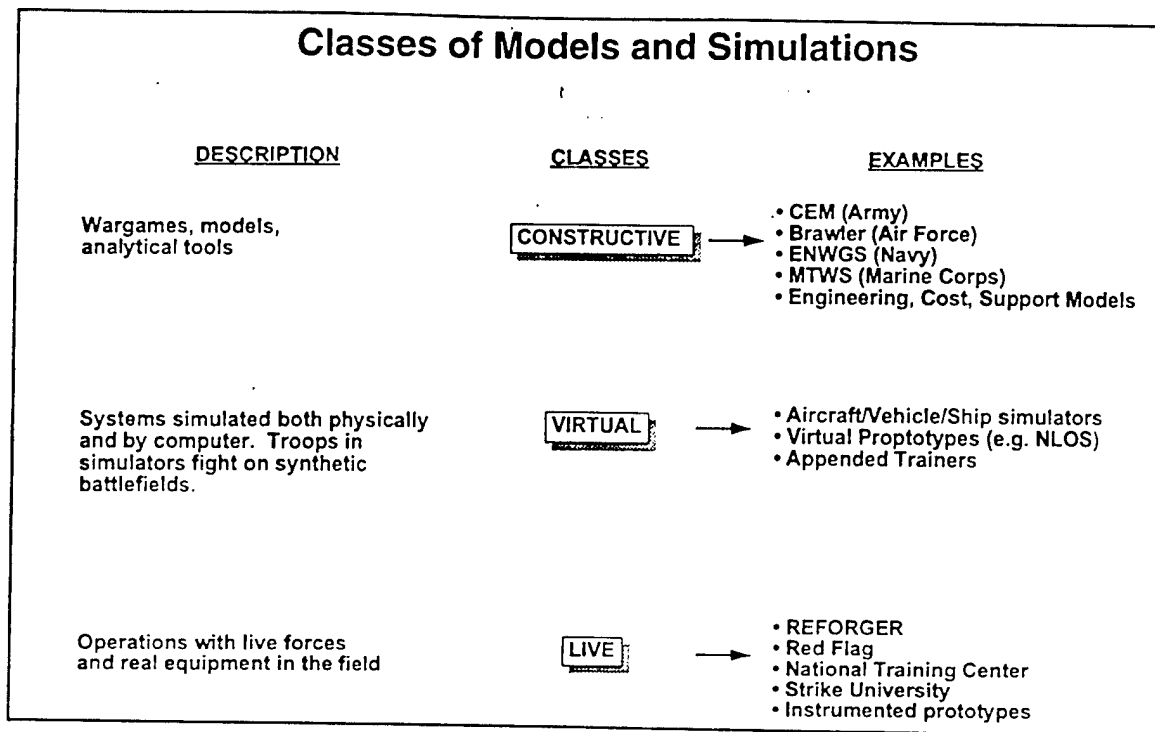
Classes of Models and Simulations

| DESCRIPTION | CLASSES | EXAMPLES |
|---|---|---|
| Wargames, models, analytical tools | CONSTRUCTIVE | • CEM (Army) • Brawler (Air Force) • ENWGS (Navy) • MTWS (Marine Corps) • Engineering, Cost, Support Models |
| Systems simulated both physically and by computer. Troops in simulators fight on synthetic battlefields. | VIRTUAL | • Aircraft/Vehicle/Ship simulators • Virtual Proptotypes (e.g. NLOS) • Appended Trainers |
| Operations with live forces and real equipment in the field | LIVE | • REFORGER • Red Flag • National Training Center • Strike University • Instrumented prototypes |